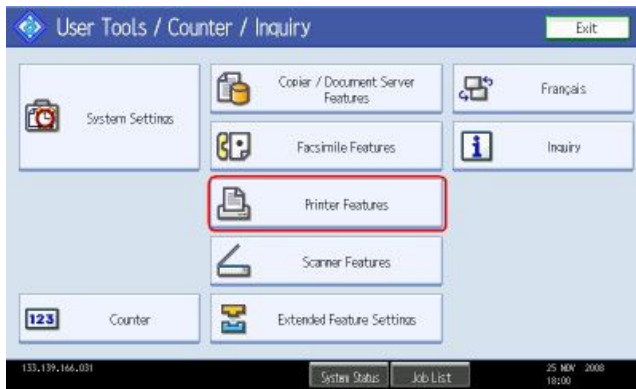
User Tools / Counter / Inquiry

Exit

System Settings

Copier / Document Server Features

Facsimile Features

Printer Features

Scanner Features

Français

Inquiry

123

Counter

Extended Feature Settings

133.139.166.031

System Status

Job List

25 NOV 2008
18:00